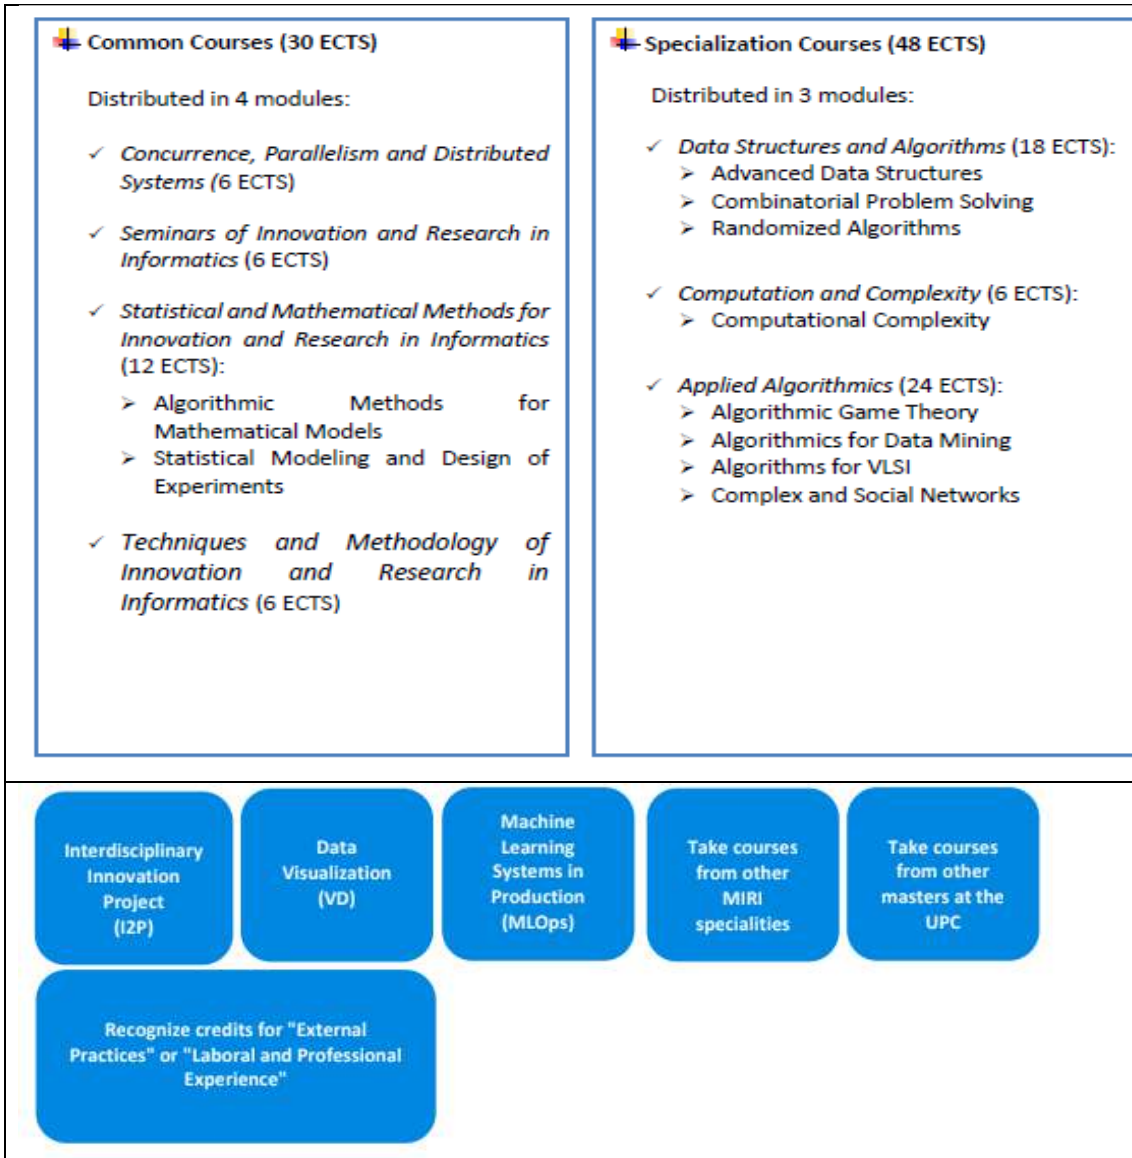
Common Courses (30 ECTS)

Distributed in 4 modules:

✓ *Concurrence, Parallelism and Distributed Systems* (6 ECTS)

✓ *Seminars of Innovation and Research in Informatics* (6 ECTS)

✓ *Statistical and Mathematical Methods for Innovation and Research in Informatics* (12 ECTS):
➤ Algorithmic Methods for Mathematical Models
➤ Statistical Modeling and Design of Experiments

✓ *Techniques and Methodology of Innovation and Research in Informatics* (6 ECTS)

Specialization Courses (48 ECTS)

Distributed in 3 modules:

✓ *Data Structures and Algorithms* (18 ECTS):
➤ Advanced Data Structures
➤ Combinatorial Problem Solving
➤ Randomized Algorithms

✓ *Computation and Complexity* (6 ECTS):
➤ Computational Complexity

✓ *Applied Algorithmics* (24 ECTS):
➤ Algorithmic Game Theory
➤ Algorithmics for Data Mining
➤ Algorithms for VLSI
➤ Complex and Social Networks

Interdisciplinary Innovation Project (I2P)

Data Visualization (VD)

Machine Learning Systems in Production (MLOps)

Take courses from other MIRI specialities

Take courses from other masters at the UPC

Recognize credits for "External Practices" or "Laboral and Professional Experience"